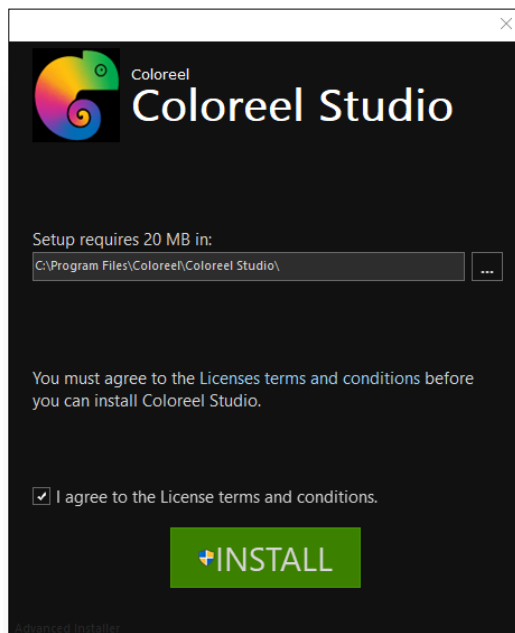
Coloreel
Coloreel Studio

Setup requires 20 MB in:
C:\Program Files\Coloreel\Coloreel Studio\
...

You must agree to the Licenses terms and conditions before you can install Coloreel Studio.

I agree to the License terms and conditions.

INSTALL

Advanced Installer